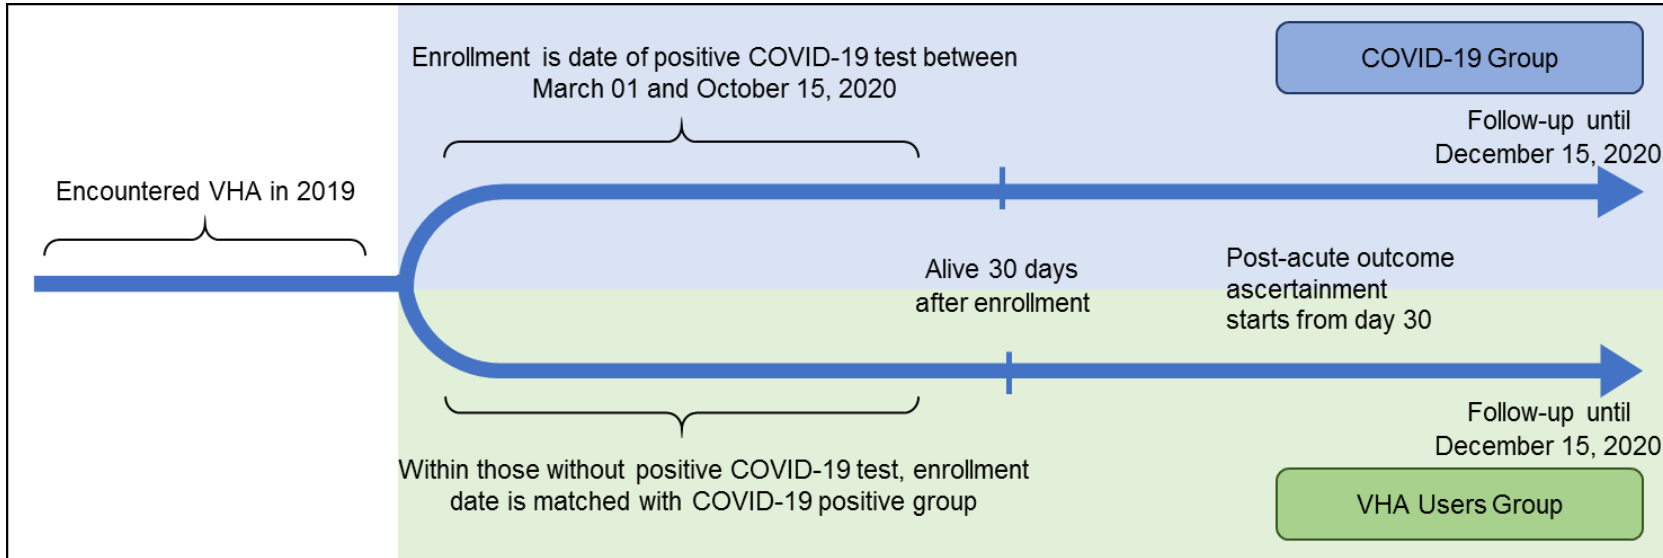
Enrollment is date of positive COVID-19 test between March 01 and October 15, 2020

COVID-19 Group

Follow-up until December 15, 2020

Encountered VHA in 2019

Alive 30 days after enrollment

Post-acute outcome ascertainment starts from day 30

Follow-up until December 15, 2020

Within those without positive COVID-19 test, enrollment date is matched with COVID-19 positive group

VHA Users Group